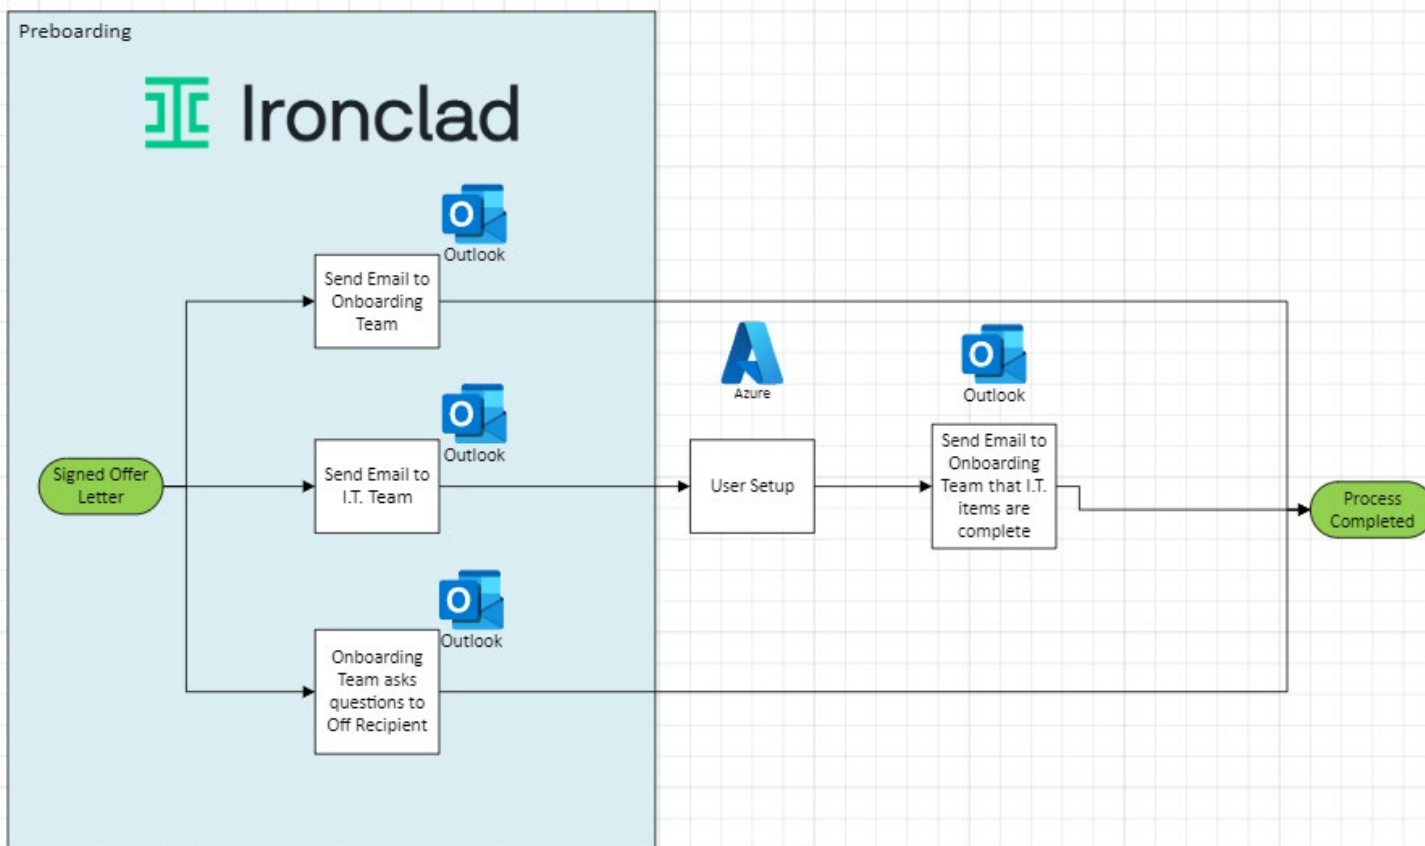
Preboarding

Ironclad

Outlook

Send Email to Onboarding Team

Outlook

Signed Offer Letter

Send Email to I.T. Team

Azure

User Setup

Outlook

Send Email to Onboarding Team that I.T. items are complete

Process Completed

Outlook

Onboarding Team asks questions to Off Recipient